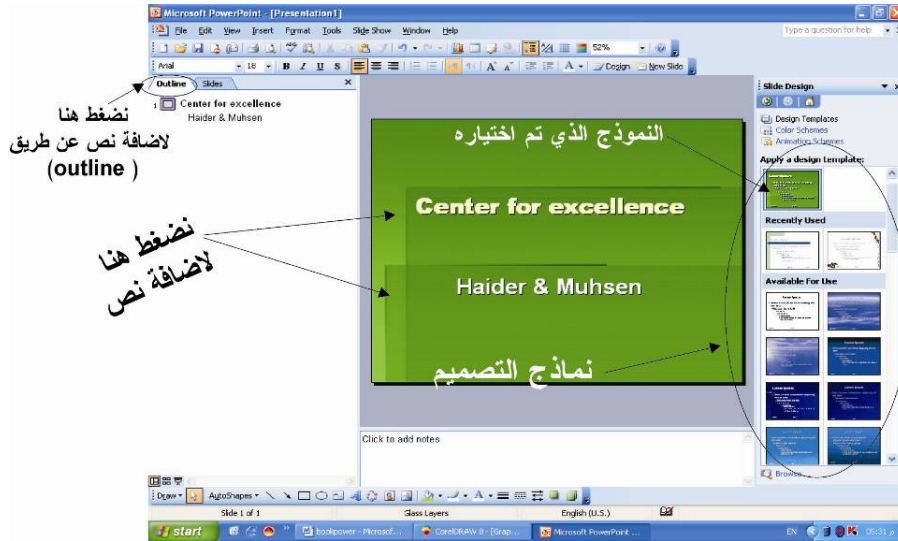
Microsoft PowerPoint - [Presentation1]

File Edit View Insert Format Tools Slide Show Window Help

Type a question for help

52%

Arial 18 B I U S A Design New Slide

Outline Slides

1 Center for excellence
Haider & Muhsen

نضغط هنا لاضافة نص عن طريق (outline )

نضغط هنا لاضافة نص

النموذج الذي تم اختياره

Center for excellence

Haider & Muhsen

نماذج التصميم

Click to add notes

Slide Design

Design Templates
Color Schemes
Animation Schemes

Apply a design template:

Recently Used

Available For Use

Browse...

Draw AutoShapes

Slide 1 of 1 Glass Layers English (U.S.)

start bookpower - Microsof... CorelDRAW 8 - [Grap... Microsoft PowerPoint ...

EN 05:31